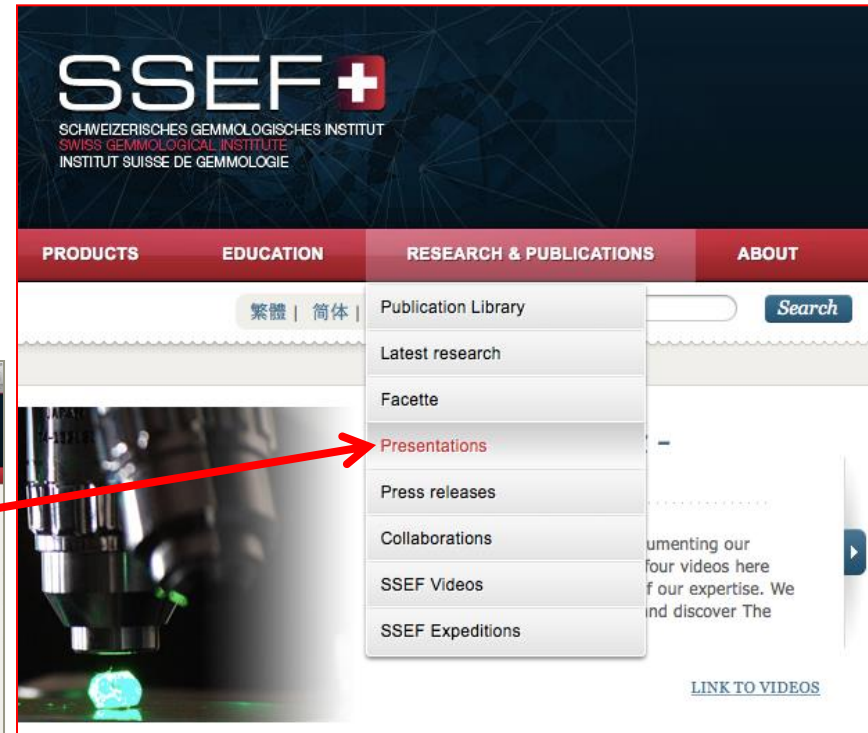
SSEF

SCHWEIZERISCHES GEMMOLOGISCHES INSTITUT
SWISS GEMMOLOGICAL INSTITUTE
INSTITUT SUISSE DE GEMMOLOGIE

PRODUCTS EDUCATION RESEARCH & PUBLICATIONS ABOUT

繁體 | 简体 |

Search

Publication Library
Latest research
Facette
Presentations
Press releases
Collaborations
SSEF Videos
SSEF Expeditions

-

umenting our
four videos here
f our expertise. We
nd discover The

LINK TO VIDEOS